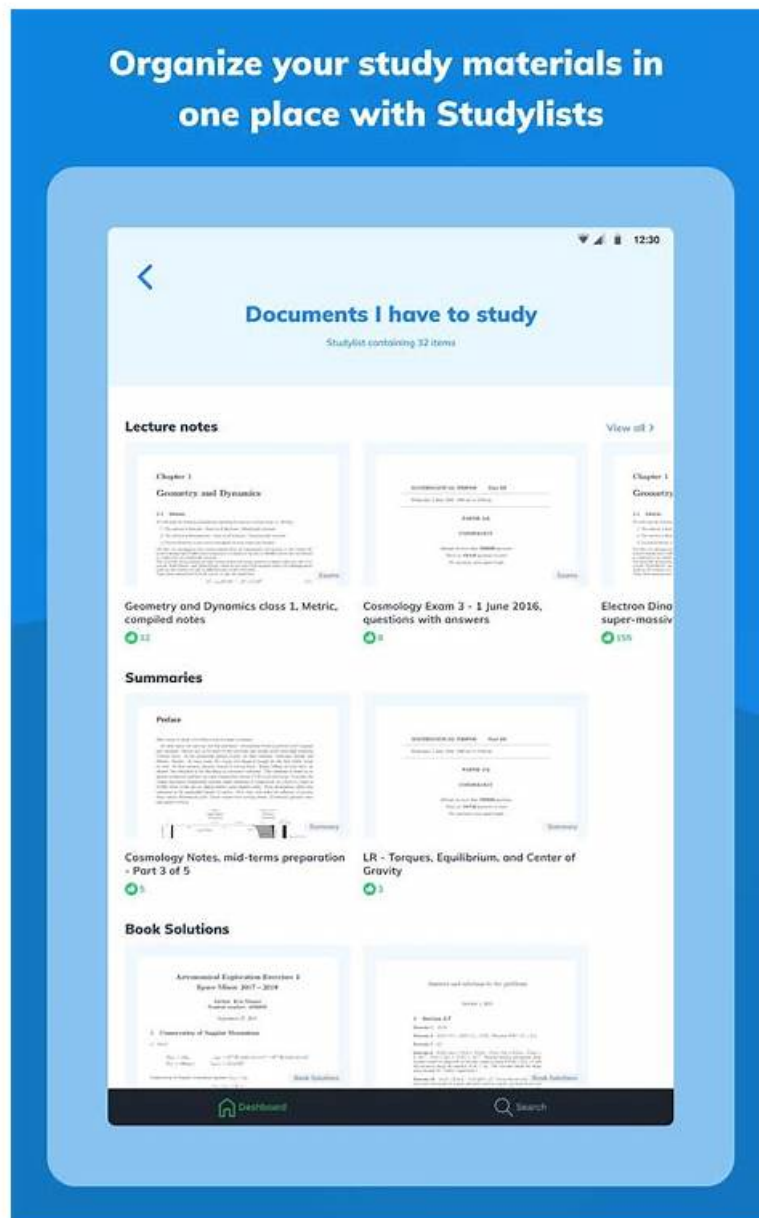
Organize your study materials in one place with Studylists

12:30

Documents I have to study

Studylist containing 32 items

Lecture notes

View all >

Chapter 1

Geometry and Dynamics

Exams

PAPER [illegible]

COSMOLOGY

Exams

Chapter 1

Geometry

Geometry and Dynamics class 1, Metric, compiled notes

32

Cosmology Exam 3 - 1 June 2016, questions with answers

8

Electron Dino super-massiv

155

Summaries

Preface

Summary

PAPER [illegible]

COSMOLOGY

Summary

Cosmology Notes, mid-terms preparation - Part 3 of 5

5

LR - Torques, Equilibrium, and Center of Gravity

3

Book Solutions

Astronomical Exploration Exercises 3

Book Solutions

Book Solutions

Dashboard

Search